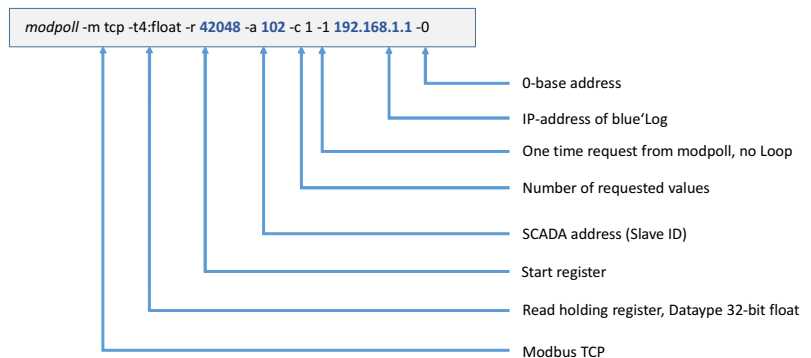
modpoll -m tcp -t4:float -r 42048 -a 102 -c 1 -1 192.168.1.1 -0

0-base address

IP-address of blue'Log

One time request from modpoll, no Loop

Number of requested values

SCADA address (Slave ID)

Start register

Read holding register, Dataype 32-bit float

Modbus TCP